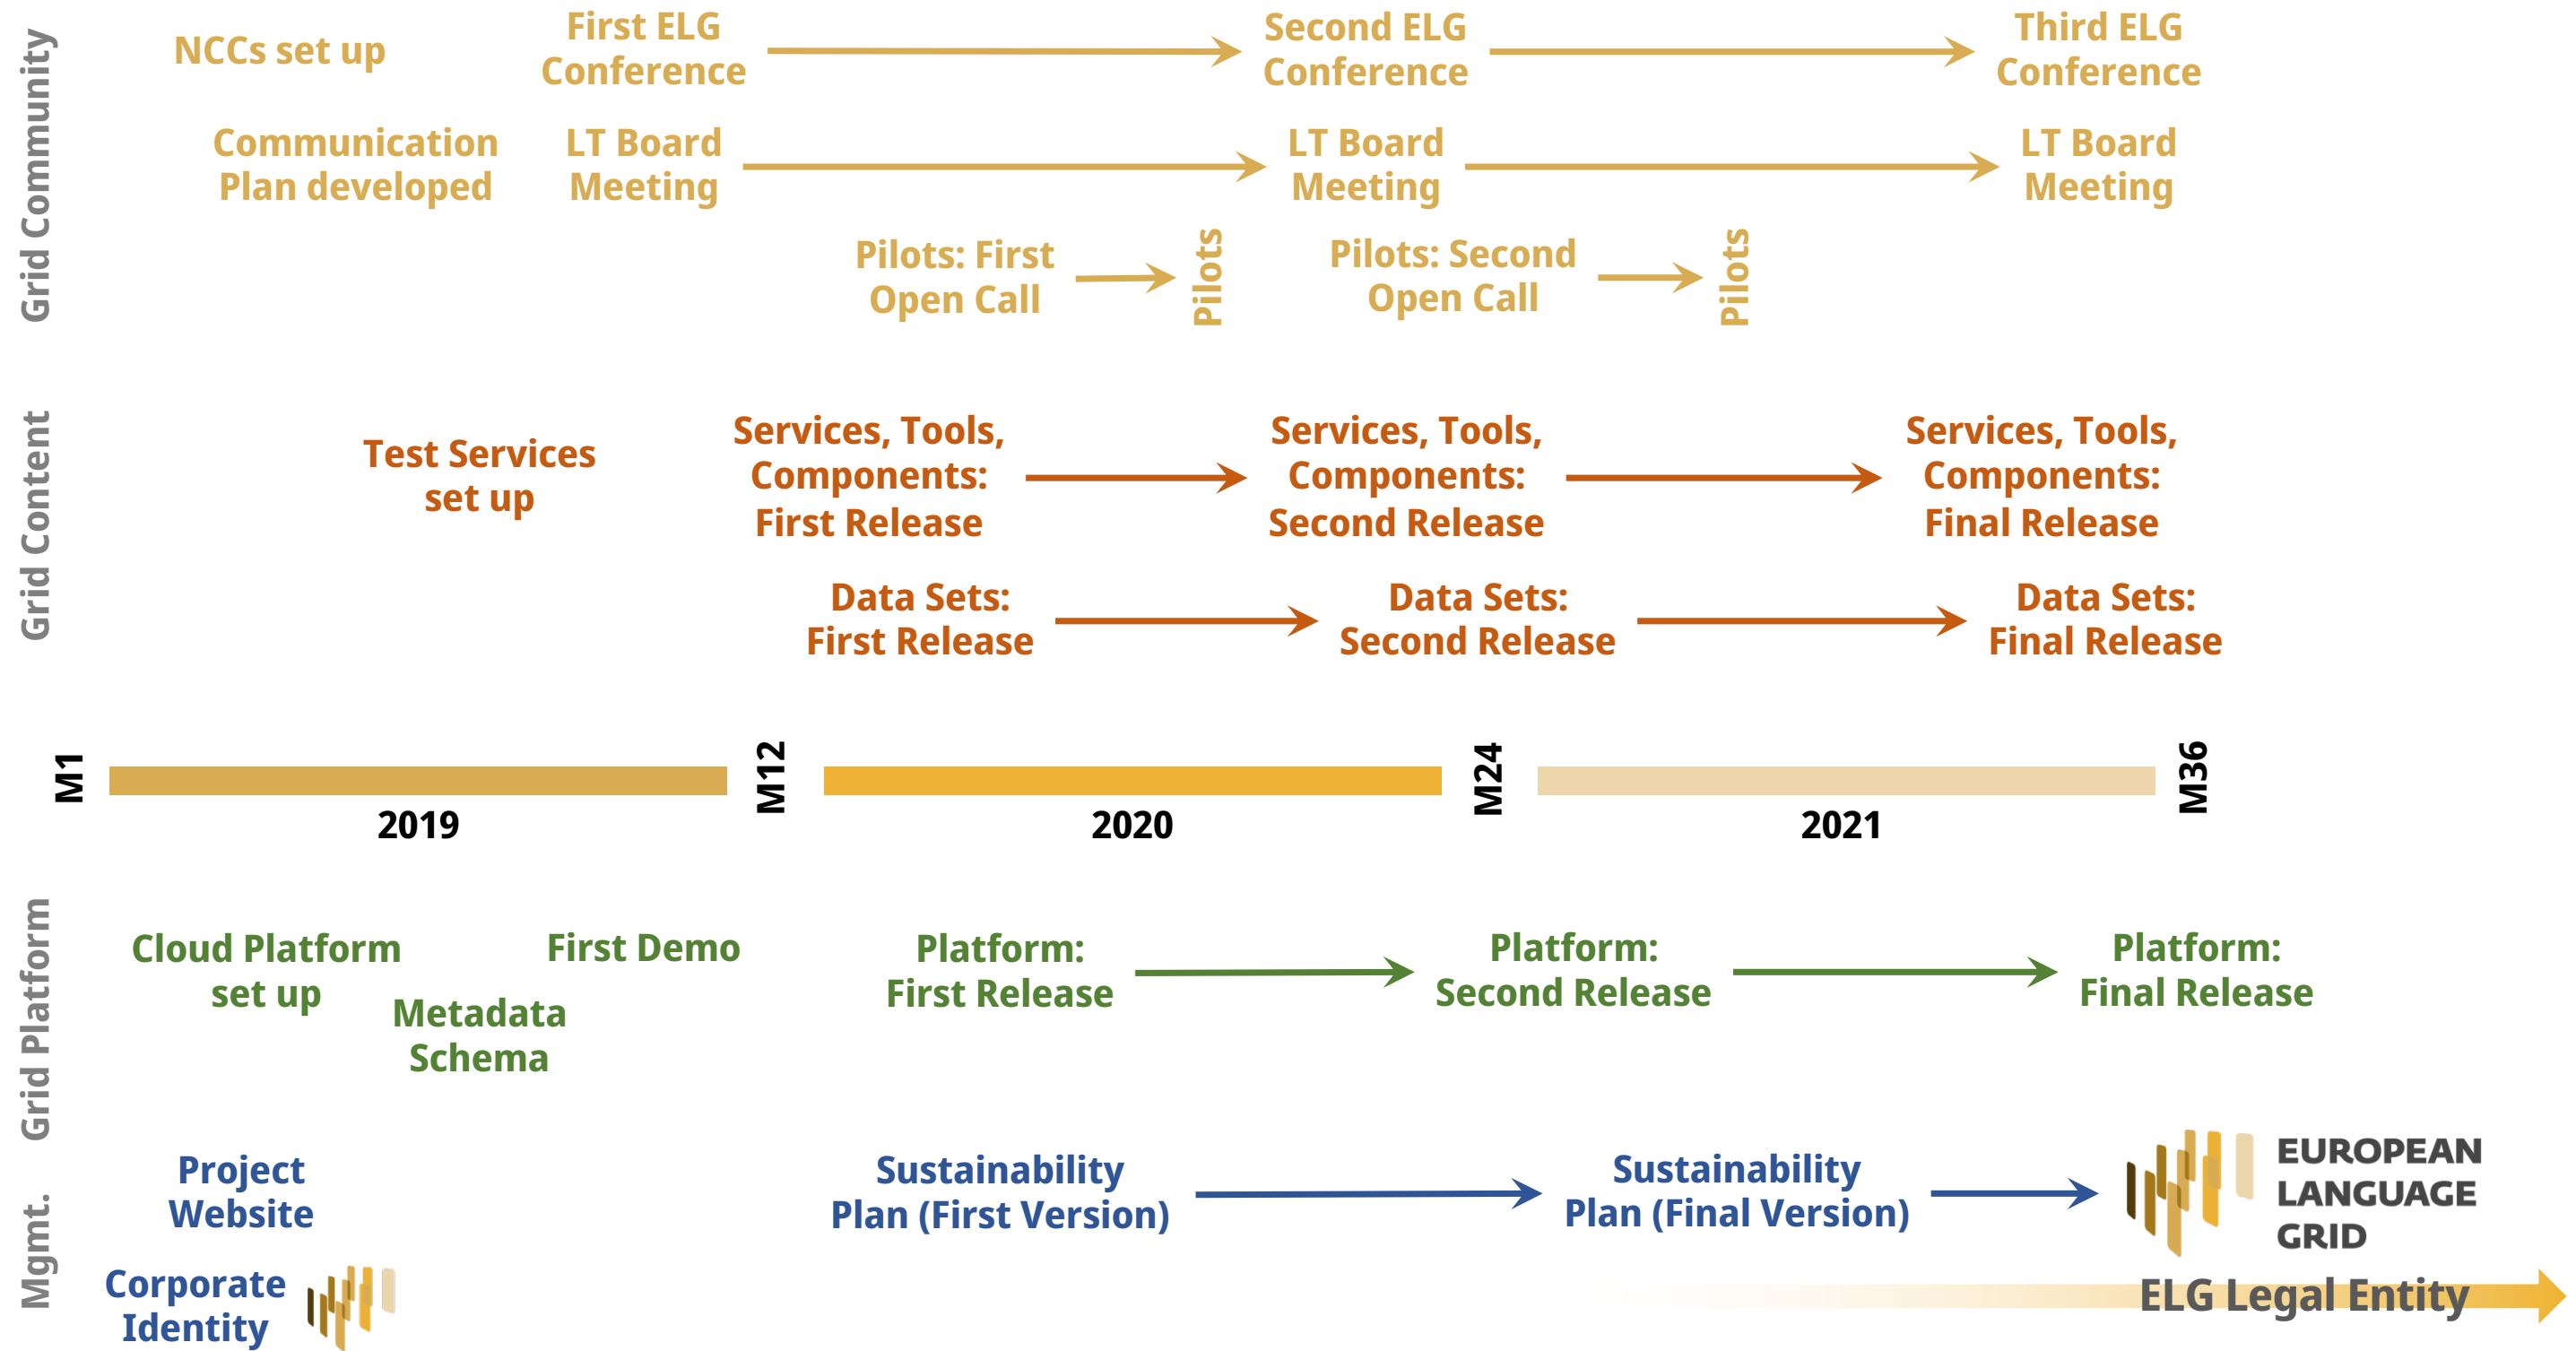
Grid Community

NCCs set up

First ELG Conference

Second ELG Conference

Third ELG Conference

Communication Plan developed

LT Board Meeting

LT Board Meeting

LT Board Meeting

Pilots: First Open Call

Pilots

Pilots: Second Open Call

Pilots

Grid Content

Test Services set up

Services, Tools, Components: First Release

Services, Tools, Components: Second Release

Services, Tools, Components: Final Release

Data Sets: First Release

Data Sets: Second Release

Data Sets: Final Release

M1

2019

M12

2020

M24

2021

M36

Grid Platform

Cloud Platform set up

First Demo

Metadata Schema

Platform: First Release

Platform: Second Release

Platform: Final Release

Mgmt.

Project Website

Sustainability Plan (First Version)

Sustainability Plan (Final Version)

EUROPEAN LANGUAGE GRID

Corporate Identity

ELG Legal Entity